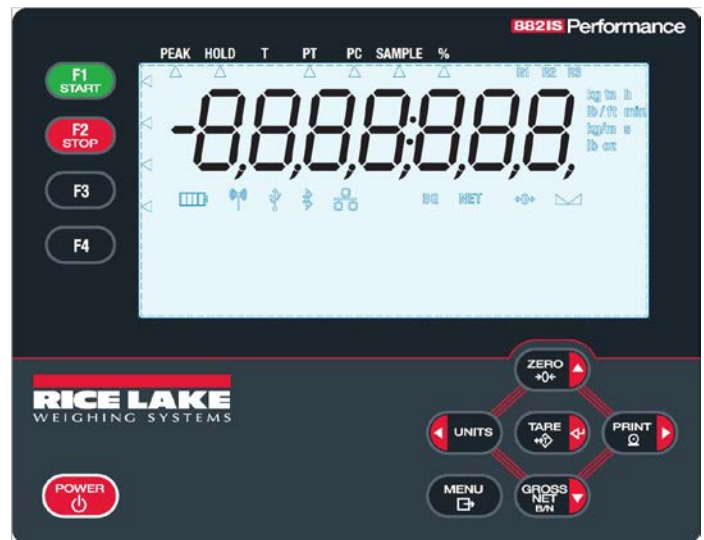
882IS Performance

PEAK HOLD T PT PC SAMPLE %

F1 START
F2 STOP
F3
F4

R1 R2 R3

-8,8,8,8:8,8,8,8,

kg tn h
lb/ft min
kg/m s
lb oz

BG NET

RICE LAKE
WEIGHING SYSTEMS

POWER

ZERO
UNITS
TARE
PRINT
MENU
GROSS NET B/N